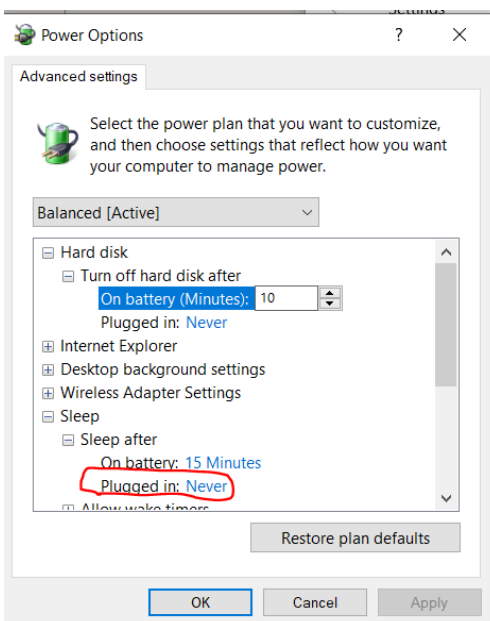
Settings

Power Options ? ×

Advanced settings

Select the power plan that you want to customize, and then choose settings that reflect how you want your computer to manage power.

Balanced [Active]

Hard disk
Turn off hard disk after
On battery (Minutes): 10
Plugged in: Never
Internet Explorer
Desktop background settings
Wireless Adapter Settings
Sleep
Sleep after
On battery: 15 Minutes
Plugged in: Never
Allow wake timers

Restore plan defaults

OK Cancel Apply